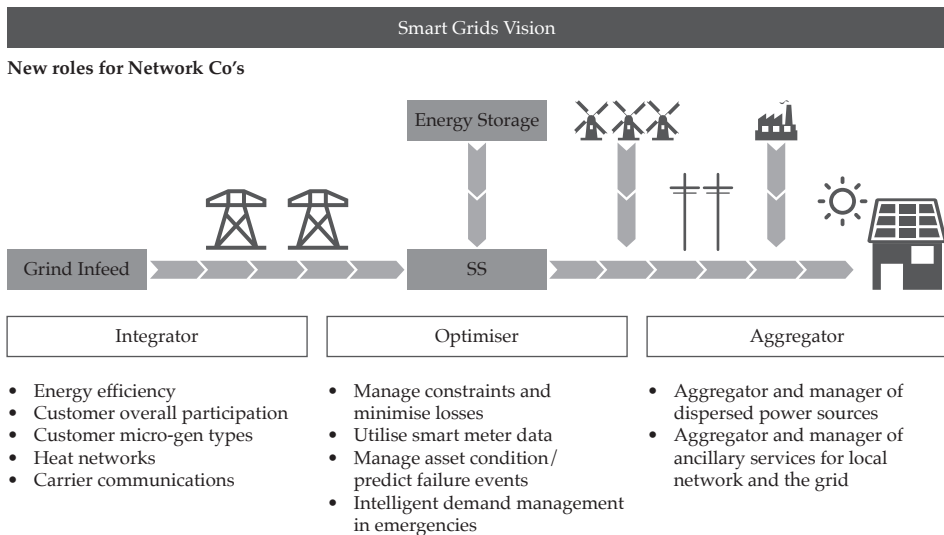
Smart Grids Vision

New roles for Network Co's

Energy Storage

Grind Infeed

SS

Integrator

Optimiser

Aggregator

- Energy efficiency
- Customer overall participation
- Customer micro-gen types
- Heat networks
- Carrier communications

- Manage constraints and minimise losses
- Utilise smart meter data
- Manage asset condition/ predict failure events
- Intelligent demand management in emergencies

- Aggregator and manager of dispersed power sources
- Aggregator and manager of ancillary services for local network and the grid